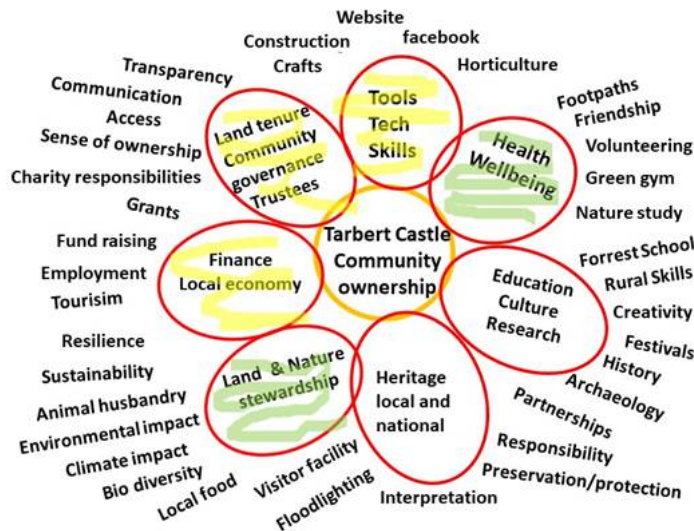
Website
facebook
Construction
Crafts
Horticulture
Transparency
Communication
Access
Sense of ownership
Charity responsibilities
Grants

Land tenure
Community
governance
Trustees

Tools
Tech
Skills

Health
Wellbeing

Footpaths
Friendship
Volunteering
Green gym
Nature study

Tarbert Castle
Community
ownership

Fund raising
Employment
Tourisim

Finance
Local economy

Education
Culture
Research

Forrest School
Rural Skills
Creativity
Festivals
History
Archaeology

Resilience
Sustainability
Animal husbandry
Environmental impact
Climate impact
Bio diversity
Local food

Land & Nature
stewardship

Heritage
local and
national

Partnerships
Responsibility
Preservation/protection

Visitor facility
Floodlighting
Interpretation